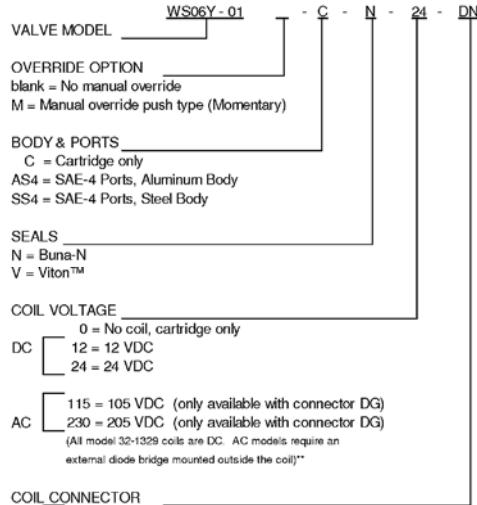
WS06Y - 01 - C - N - 24 - DN

VALVE MODEL

OVERRIDE OPTION
blank = No manual override
M = Manual override push type (Momentary)

BODY & PORTS
C = Cartridge only
AS4 = SAE-4 Ports, Aluminum Body
SS4 = SAE-4 Ports, Steel Body

SEALS
N = Buna-N
V = Viton™

COIL VOLTAGE
0 = No coil, cartridge only
DC 12 = 12 VDC
24 = 24 VDC

AC 115 = 105 VDC (only available with connector DG)
230 = 205 VDC (only available with connector DG)
(All model 32-1329 coils are DC. AC models require an external diode bridge mounted outside the coil)**

COIL CONNECTOR